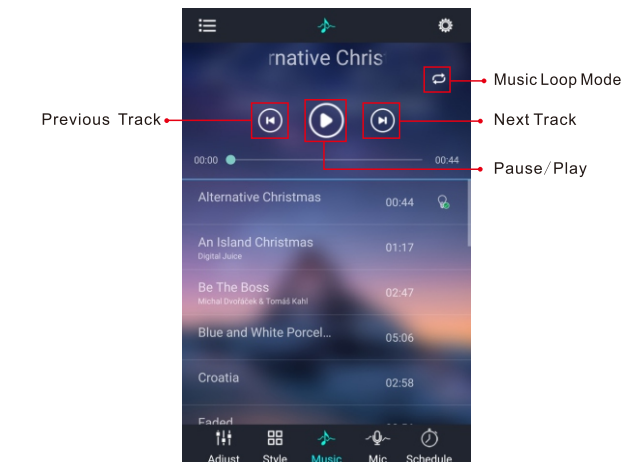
rnative Chris

Music Loop Mode

Previous Track

Next Track

00:00

00:44

Pause/Play

Alternative Christmas 00:44

An Island Christmas
Digital Juice
01:17

Be The Boss
Michal Dvořáček & Tomáš Kahl
02:47

Blue and White Porcel... 05:06

Croatia 02:58

Faded

Adjust Style Music Mic Schedule